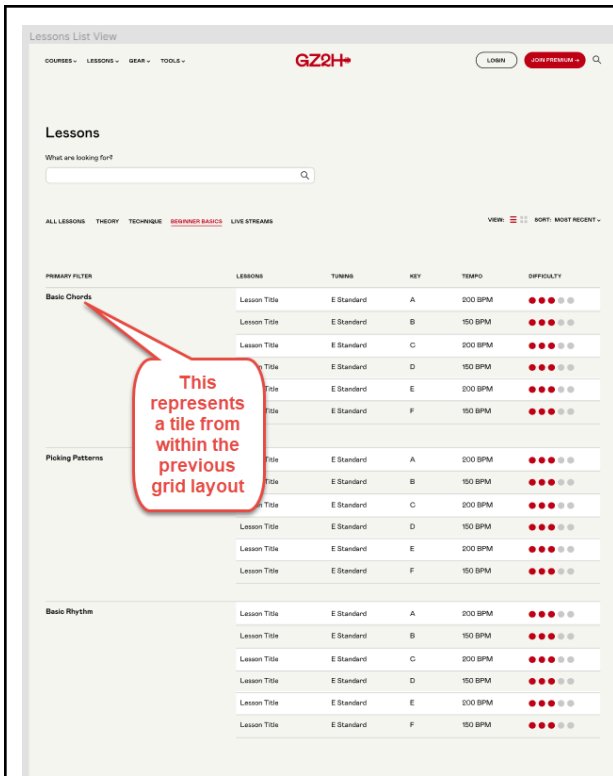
Lessons List View

COURSES ⌄ LESSONS ⌄ GEAR ⌄ TOOLS ⌄

GZ2H

LOGIN

JOIN PREMIUM →

Lessons

What are looking for?

ALL LESSONS THEORY TECHNIQUE BEGINNER BASICS LIVE STREAMS

VIEW: SORT: MOST RECENT ⌄

| PRIMARY FILTER | LESSONS | TUNING | KEY | TEMPO | DIFFICULTY |
|---|---|---|---|---|---|
| Basic Chords | Lesson Title | E Standard | A | 200 BPM | |
| | Lesson Title | E Standard | B | 150 BPM | |
| | Lesson Title | E Standard | C | 200 BPM | |
| | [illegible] Title | E Standard | D | 150 BPM | |
| | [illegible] Title | E Standard | E | 200 BPM | |
| | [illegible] Title | E Standard | F | 150 BPM | |
| Picking Patterns | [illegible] Title | E Standard | A | 200 BPM | |
| | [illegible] Title | E Standard | B | 150 BPM | |
| | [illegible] Title | E Standard | C | 200 BPM | |
| | Lesson Title | E Standard | D | 150 BPM | |
| | Lesson Title | E Standard | E | 200 BPM | |
| | Lesson Title | E Standard | F | 150 BPM | |
| Basic Rhythm | Lesson Title | E Standard | A | 200 BPM | |
| | Lesson Title | E Standard | B | 150 BPM | |
| | Lesson Title | E Standard | C | 200 BPM | |
| | Lesson Title | E Standard | D | 150 BPM | |
| | Lesson Title | E Standard | E | 200 BPM | |
| | Lesson Title | E Standard | F | 150 BPM | |

This represents a tile from within the previous grid layout